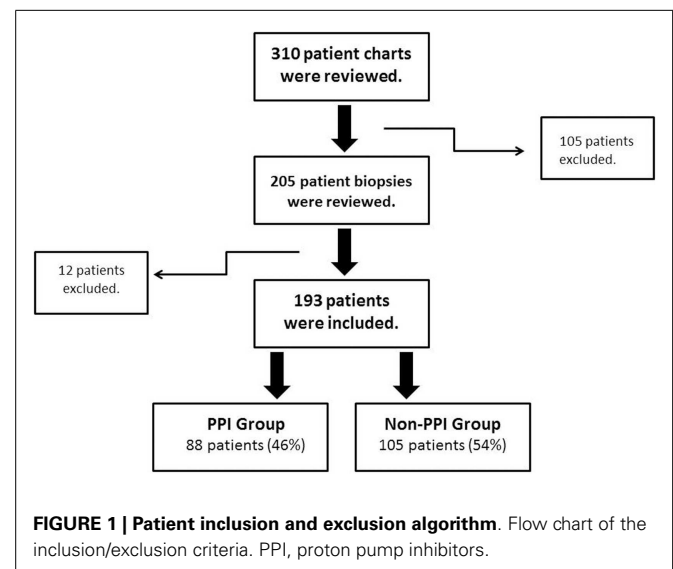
310 patient charts were reviewed.

105 patients excluded.

205 patient biopsies were reviewed.

12 patients excluded.

193 patients were included.

PPI Group
88 patients (46%)

Non-PPI Group
105 patients (54%)

**FIGURE 1 | Patient inclusion and exclusion algorithm**. Flow chart of the inclusion/exclusion criteria. PPI, proton pump inhibitors.